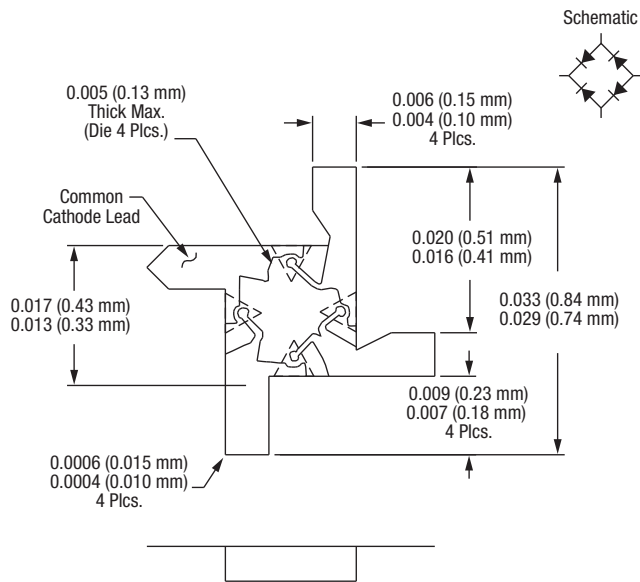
Schematic

0.005 (0.13 mm)
Thick Max.
(Die 4 Plcs.)

0.006 (0.15 mm)
0.004 (0.10 mm)
4 Plcs.

Common
Cathode Lead

0.020 (0.51 mm)
0.016 (0.41 mm)

0.017 (0.43 mm)
0.013 (0.33 mm)

0.033 (0.84 mm)
0.029 (0.74 mm)

0.009 (0.23 mm)
0.007 (0.18 mm)
4 Plcs.

0.0006 (0.015 mm)
0.0004 (0.010 mm)
4 Plcs.